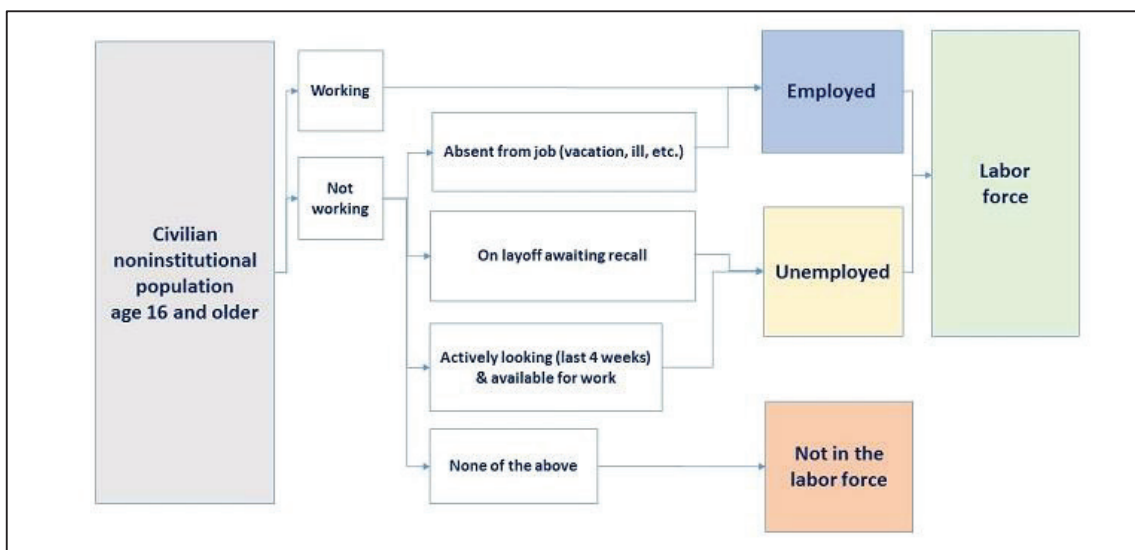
Civilian noninstitutional population age 16 and older

Working

Not working

Absent from job (vacation, ill, etc.)

On layoff awaiting recall

Actively looking (last 4 weeks) & available for work

None of the above

Employed

Unemployed

Not in the labor force

Labor force